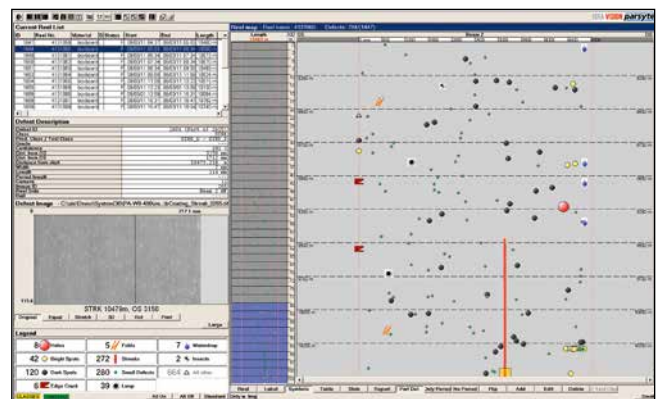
Current Roll List

Defect Description

Defect Image

STRK 10479m, OS 3150

Legend

| 8 | Holes | 5 | Folds | 7 | Waterdrop |
|---|---|---|---|---|---|
| 42 | Bright Spots | 272 | Streaks | 2 | Insects |
| 120 | Dark Spots | 280 | Small Defects | 664 | All other |
| 6 | Edge Crack | 39 | Lump | | |

Reel map

parsytec

Length

Reel | Label | Symbols | Table | Slide | Repeat | Find Def | Filter | Add | Edit | Delete